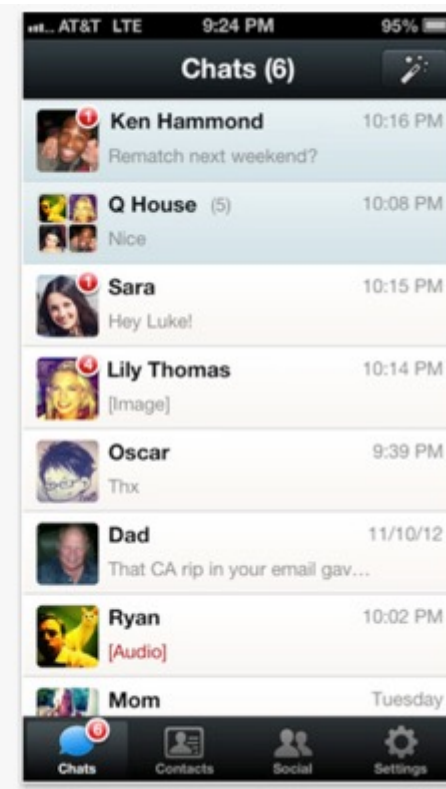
AT&T LTE 9:24 PM 95%

Chats (6)

1 Ken Hammond 10:16 PM
Rematch next weekend?

Q House (5) 10:08 PM
Nice

1 Sara 10:15 PM
Hey Luke!

4 Lily Thomas 10:14 PM
[Image]

Oscar 9:39 PM
Thx

Dad 11/10/12
That CA rip in your email gav...

Ryan 10:02 PM
[Audio]

Mom Tuesday

6 Chats Contacts Social Settings